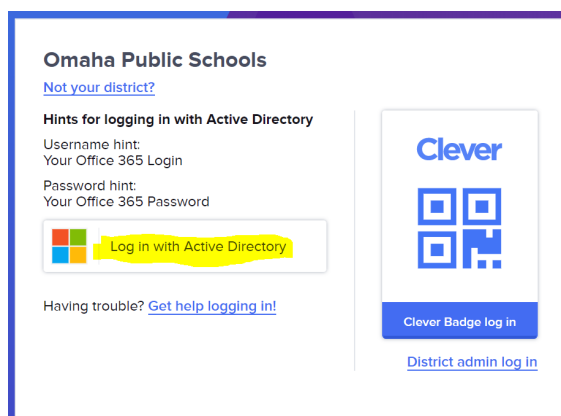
Omaha Public Schools

Not your district?

Hints for logging in with Active Directory

Username hint:
Your Office 365 Login

Password hint:
Your Office 365 Password

Log in with Active Directory

Having trouble? Get help logging in!

Clever

Clever Badge log in

District admin log in